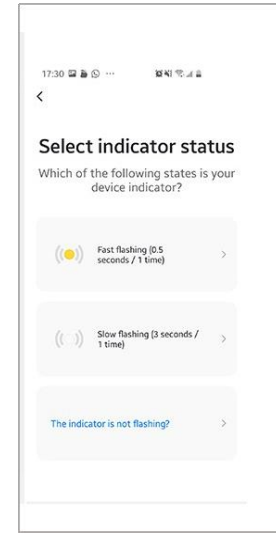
17:30 ···

<

Select indicator status

Which of the following states is your device indicator?

Fast flashing (0.5 seconds / 1 time) >

Slow flashing (3 seconds / 1 time) >

The indicator is not flashing? >